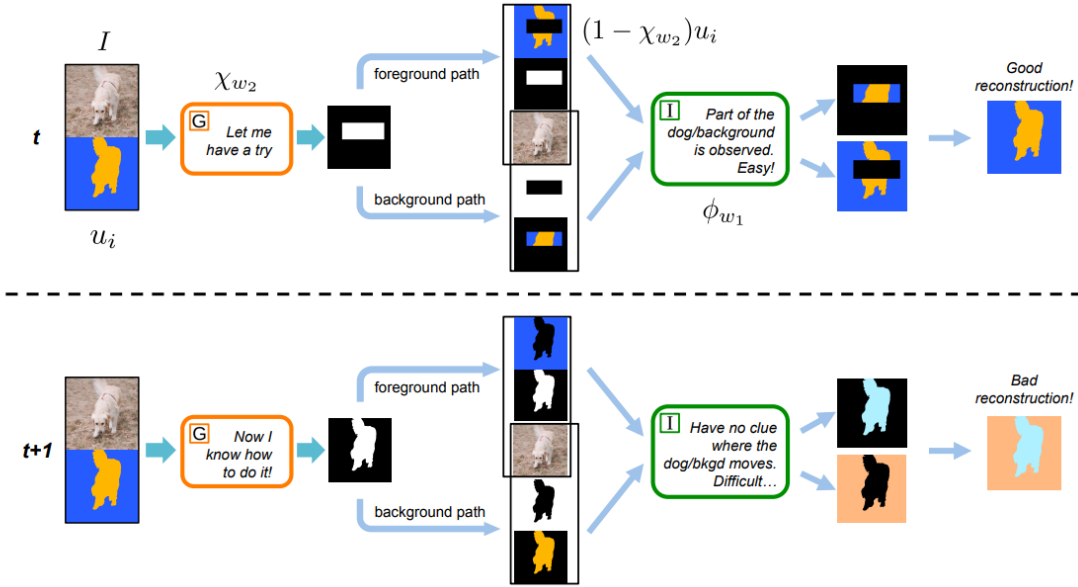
$I$

$\chi_{w_2}$

t

G Let me have a try

$u_i$

foreground path

background path

$(1-\chi_{w_2})u_i$

I Part of the dog/background is observed. Easy!

$\phi_{w_1}$

Good reconstruction!

t+1

G Now I know how to do it!

foreground path

background path

I Have no clue where the dog/bkgd moves. Difficult…

Bad reconstruction!